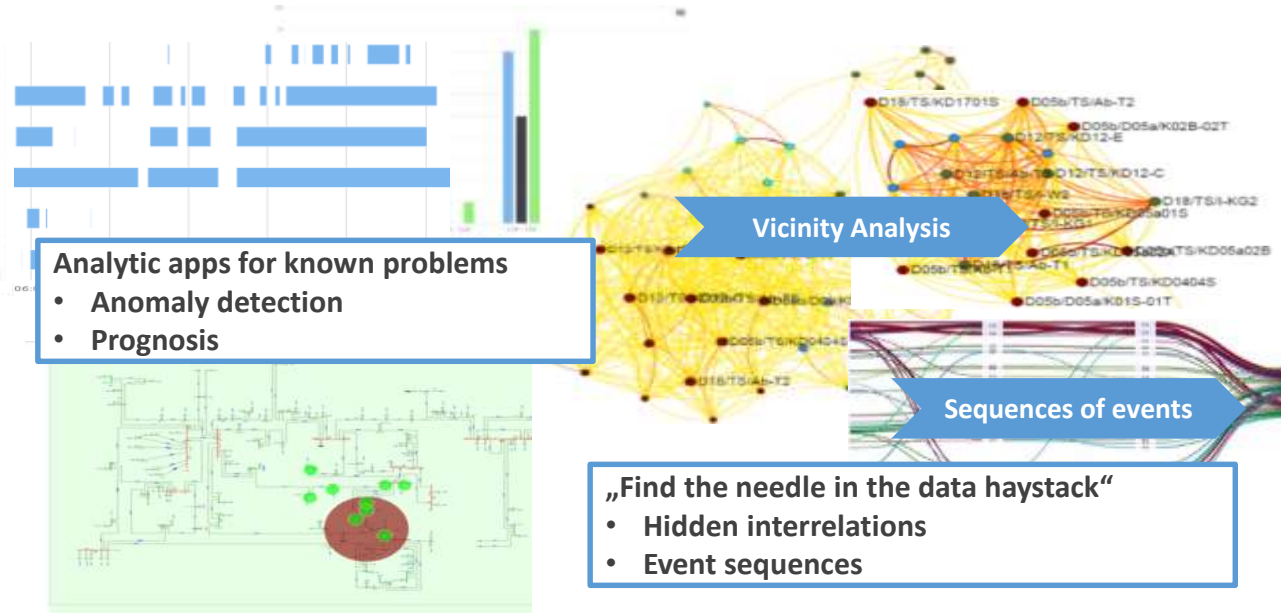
Analytic apps for known problems
• Anomaly detection
• Prognosis

Vicinity Analysis

D18/TS/KD1701S
D05b/TS/Ab-T2
D05b/D05a/K02B-02T
D12/TS/KD12-E
D12/TS/KD12-C
D18/TS/I-KG2
D05b/TS/KD0404S
D05b/D05a/K01S-01T
D18/TS/Ab-T2

Sequences of events

„Find the needle in the data haystack“
• Hidden interrelations
• Event sequences